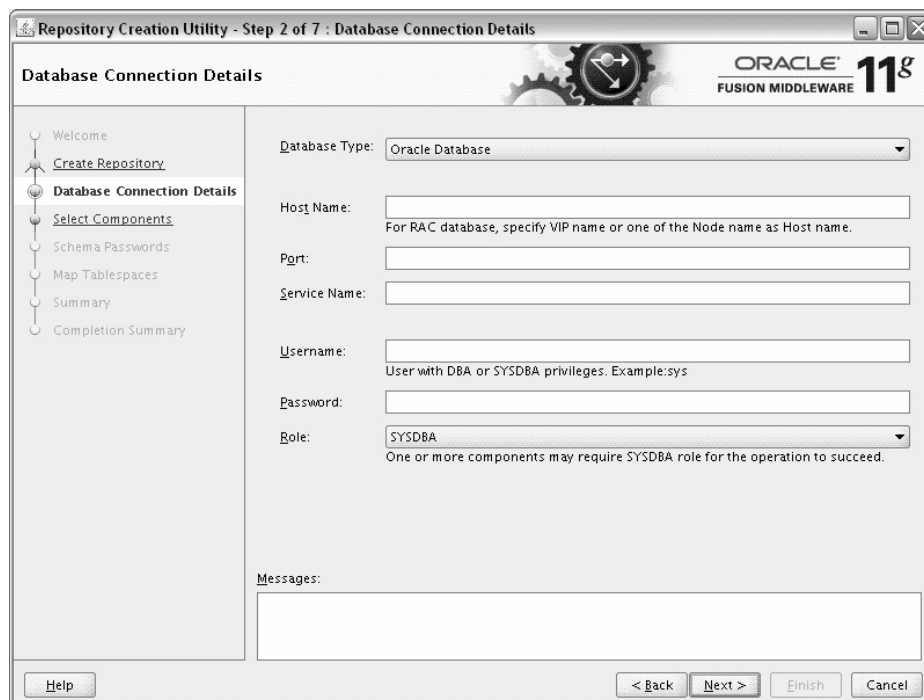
Repository Creation Utility - Step 2 of 7 : Database Connection Details

Database Connection Details

ORACLE FUSION MIDDLEWARE 11g

Welcome
Create Repository
Database Connection Details
Select Components
Schema Passwords
Map Tablespaces
Summary
Completion Summary

Database Type: Oracle Database

Host Name:
For RAC database, specify VIP name or one of the Node name as Host name.

Port:

Service Name:

Username:
User with DBA or SYSDBA privileges. Example:sys

Password:

Role: SYSDBA
One or more components may require SYSDBA role for the operation to succeed.

Messages:

Help

< Back Next > Finish Cancel